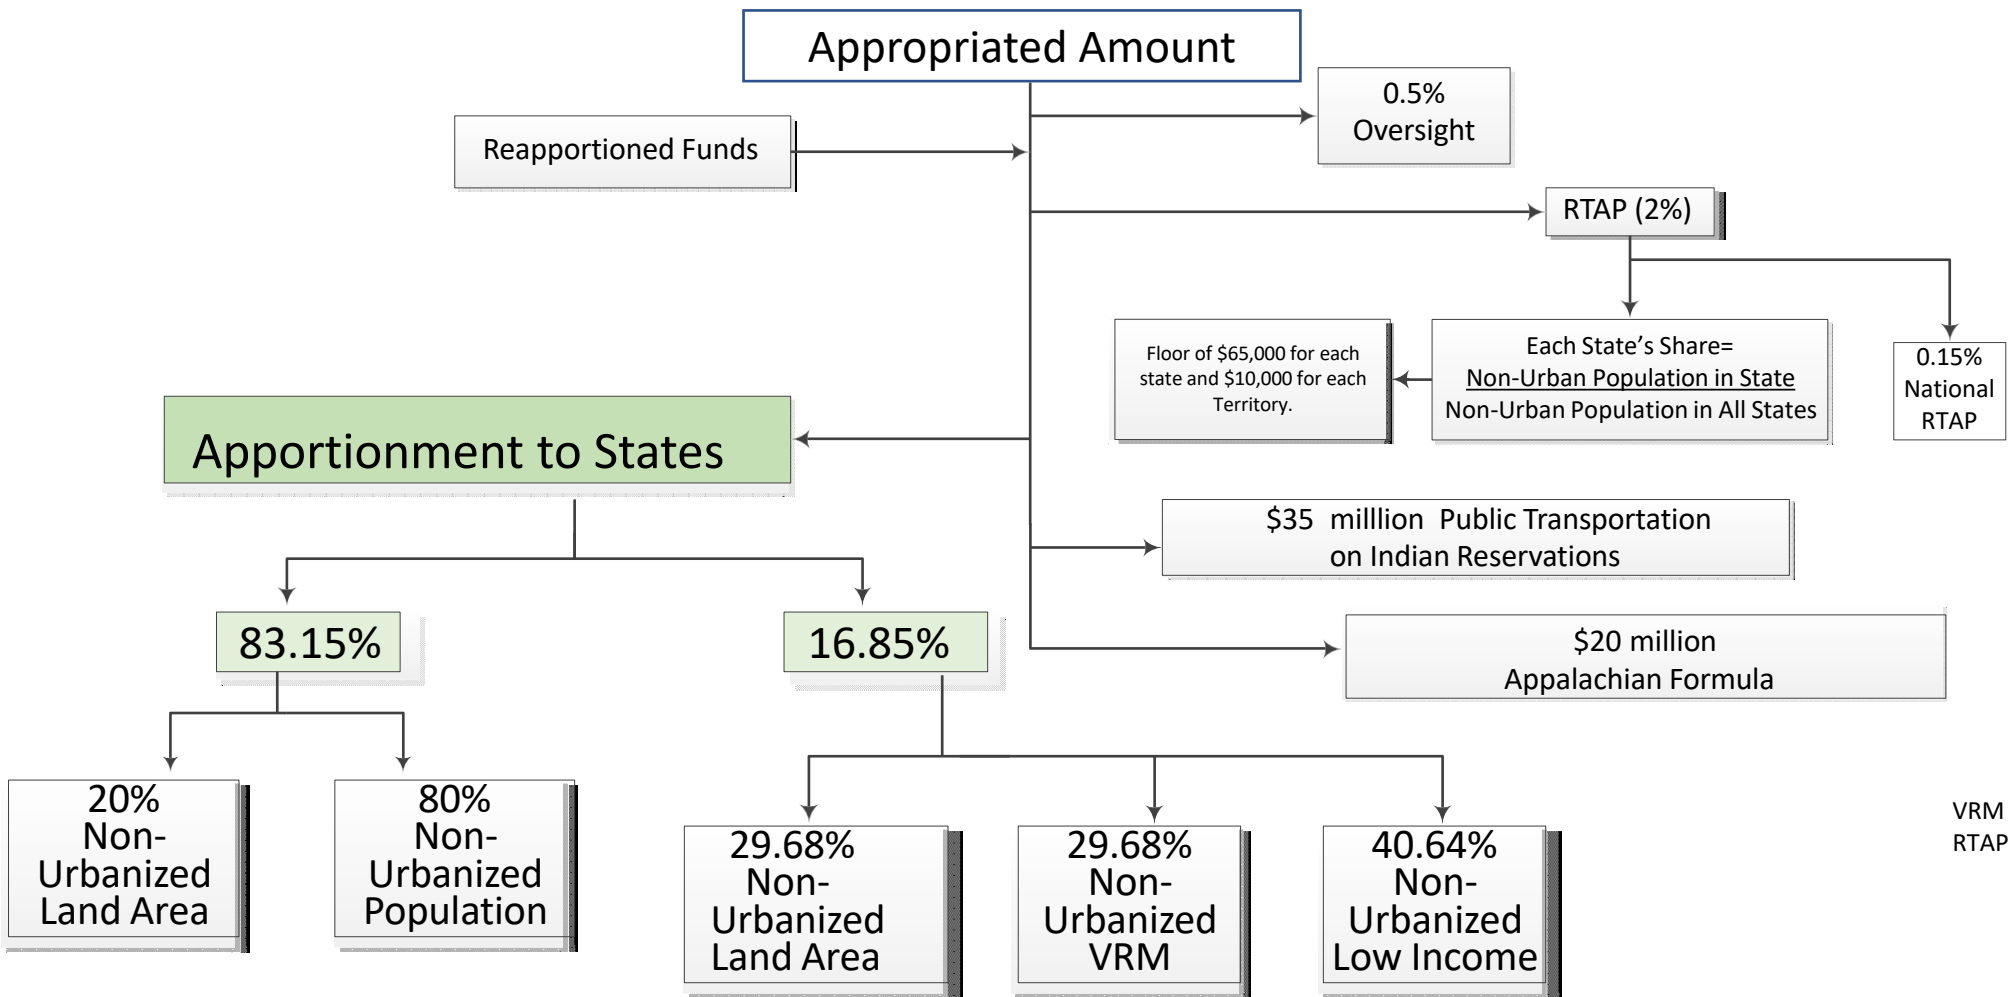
Appropriated Amount

Reapportioned Funds

0.5% Oversight

RTAP (2%)

Floor of $65,000 for each state and $10,000 for each Territory.

Each State's Share=
Non-Urban Population in State
Non-Urban Population in All States

0.15% National RTAP

Apportionment to States

$35 milllion Public Transportation on Indian Reservations

$20 million Appalachian Formula

83.15%

16.85%

20% Non-Urbanized Land Area

80% Non-Urbanized Population

29.68% Non-Urbanized Land Area

29.68% Non-Urbanized VRM

40.64% Non-Urbanized Low Income

VRM
RTAP